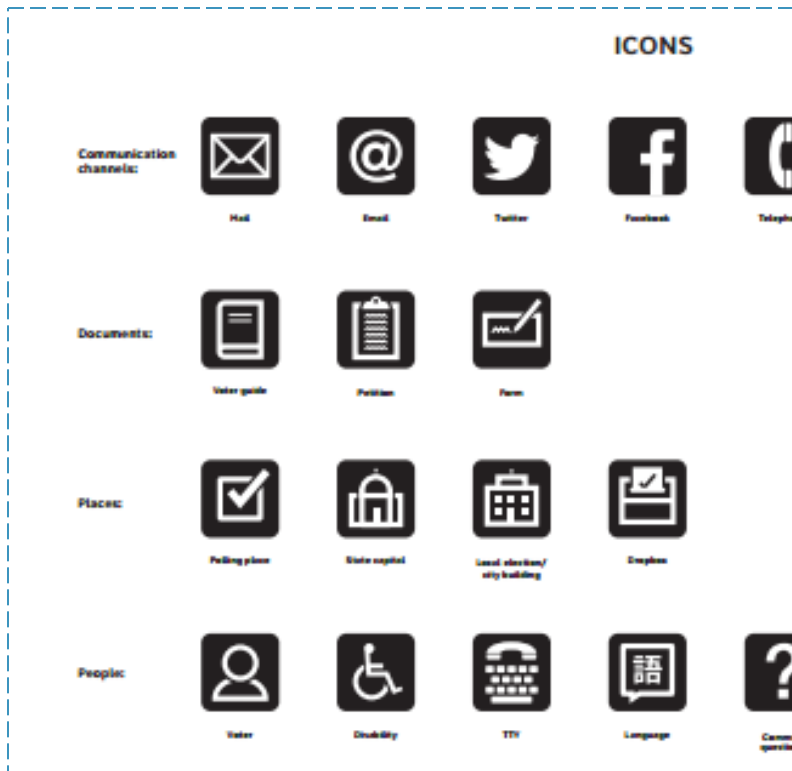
ICONS

Communication channels:

Mail

Email

Twitter

Facebook

Teleph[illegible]

Documents:

Voter guide

Petition

Form

Places:

Polling place

State capitol

Local election/ city building

Dropbox

People:

Voter

Disability

TTY

Language

Comm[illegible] questi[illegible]